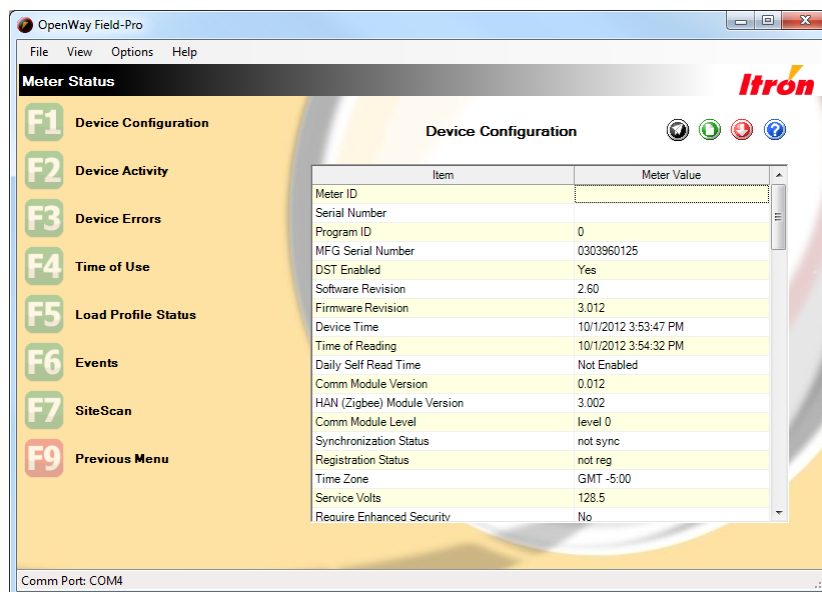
OpenWay Field-Pro

File View Options Help

Meter Status

Itron

F1 Device Configuration
F2 Device Activity
F3 Device Errors
F4 Time of Use
F5 Load Profile Status
F6 Events
F7 SiteScan
F9 Previous Menu

Device Configuration

| Item | Meter Value |
|---|---|
| Meter ID | |
| Serial Number | |
| Program ID | 0 |
| MFG Serial Number | 0303960125 |
| DST Enabled | Yes |
| Software Revision | 2.60 |
| Firmware Revision | 3.012 |
| Device Time | 10/1/2012 3:53:47 PM |
| Time of Reading | 10/1/2012 3:54:32 PM |
| Daily Self Read Time | Not Enabled |
| Comm Module Version | 0.012 |
| HAN (Zigbee) Module Version | 3.002 |
| Comm Module Level | level 0 |
| Synchronization Status | not sync |
| Registration Status | not reg |
| Time Zone | GMT -5:00 |
| Service Volts | 128.5 |
| Require Enhanced Security | No |

Comm Port: COM4